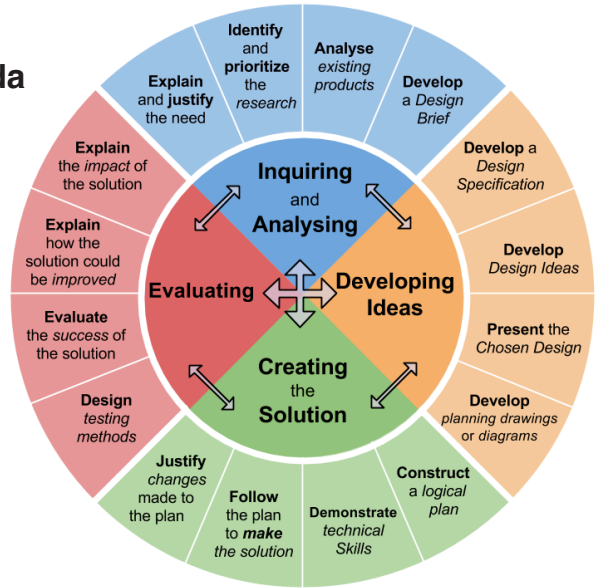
la

Explain and justify the need

Identify and prioritize the research

Analyse existing products

Develop a Design Brief

Develop a Design Specification

Develop Design Ideas

Present the Chosen Design

Develop planning drawings or diagrams

Construct a logical plan

Demonstrate technical Skills

Follow the plan to make the solution

Justify changes made to the plan

Design testing methods

Evaluate the success of the solution

Explain how the solution could be improved

Explain the impact of the solution

Inquiring and Analysing

Developing Ideas

Creating the Solution

Evaluating